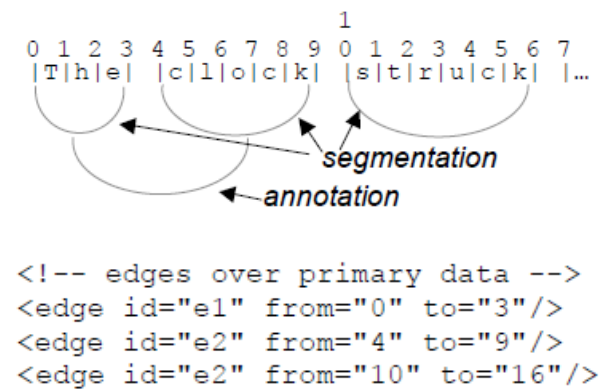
1
0 1 2 3 4 5 6 7 8 9 0 1 2 3 4 5 6 7
|T|h|e| |c|l|o|c|k| |s|t|r|u|c|k| |…

segmentation

annotation

<!-- edges over primary data -->
<edge id="e1" from="0" to="3"/>
<edge id="e2" from="4" to="9"/>
<edge id="e2" from="10" to="16"/>